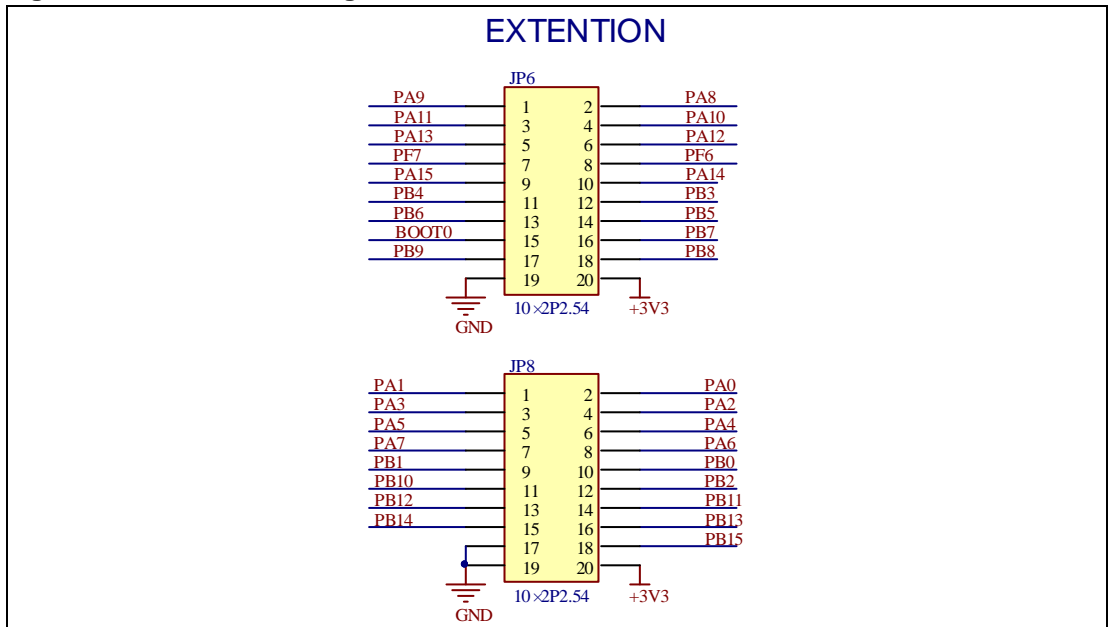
EXTENTION

JP6

PA9 1 2 PA8
PA11 3 4 PA10
PA13 5 6 PA12
PF7 7 8 PF6
PA15 9 10 PA14
PB4 11 12 PB3
PB6 13 14 PB5
BOOT0 15 16 PB7
PB9 17 18 PB8
19 20

GND
10×2P2.54
+3V3

JP8

PA1 1 2 PA0
PA3 3 4 PA2
PA5 5 6 PA4
PA7 7 8 PA6
PB1 9 10 PB0
PB10 11 12 PB2
PB12 13 14 PB11
PB14 15 16 PB13
17 18 PB15
19 20

GND
10×2P2.54
+3V3